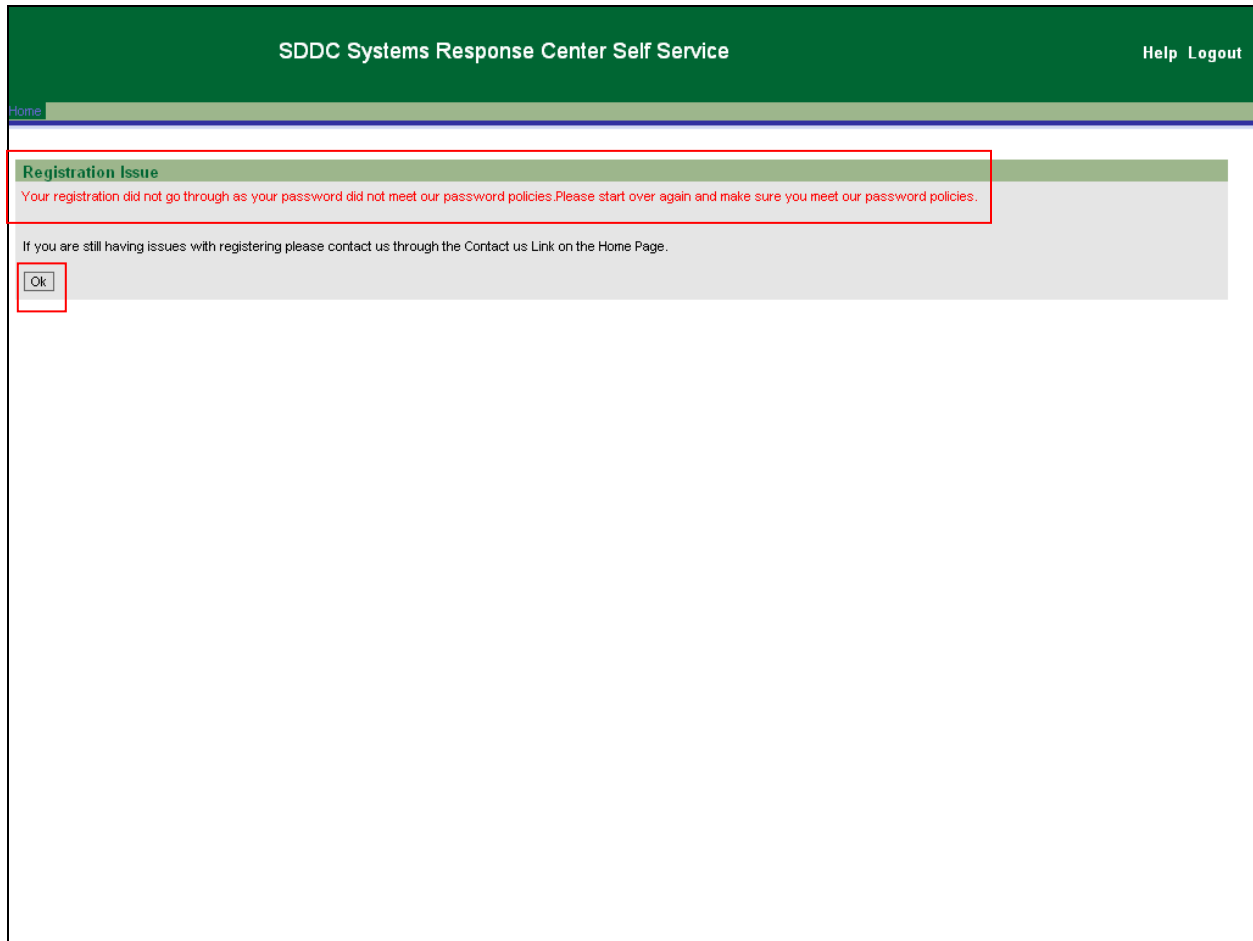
SDDC Systems Response Center Self Service

Help Logout

Home

Registration Issue

Your registration did not go through as your password did not meet our password policies.Please start over again and make sure you meet our password policies.

If you are still having issues with registering please contact us through the Contact us Link on the Home Page.

Ok